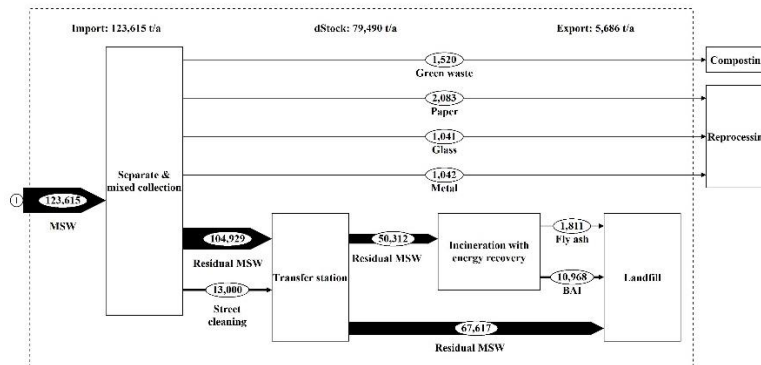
Import: 123.615 t/a

dStock: 79,490 t/a

Export: 5,686 t/a

1,520
Green waste

Compostin

2,083
Paper

1,041
Glass

Reprocessin

1,042
Metal

Separate & mixed collection

①

123,615

MSW

104,929

Residual MSW

13,000

Street cleaning

Transfer station

50,312

Residual MSW

Incineration with energy recovery

1,811

Fly ash

10,968

BAI

Landfill

67,617

Residual MSW